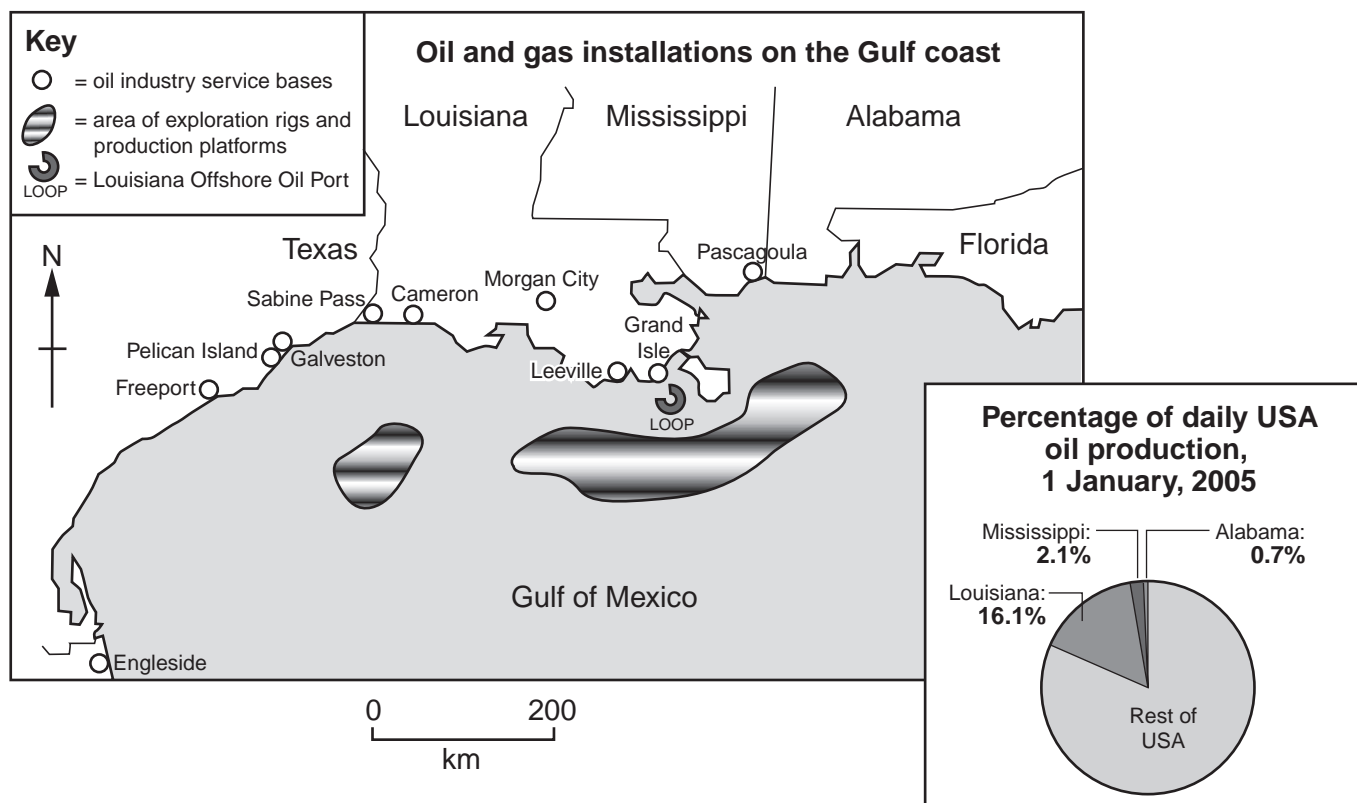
Key
= oil industry service bases
= area of exploration rigs and production platforms
LOOP = Louisiana Offshore Oil Port

Oil and gas installations on the Gulf coast

Louisiana
Mississippi
Alabama
Texas
Florida
N
Pascagoula
Morgan City
Cameron
Sabine Pass
Grand Isle
Pelican Island
Galveston
Leeville
Freeport
LOOP
Gulf of Mexico
Engleside

0 200
km

Percentage of daily USA oil production, 1 January, 2005

Mississippi: 2.1%
Alabama: 0.7%
Louisiana: 16.1%
Rest of USA